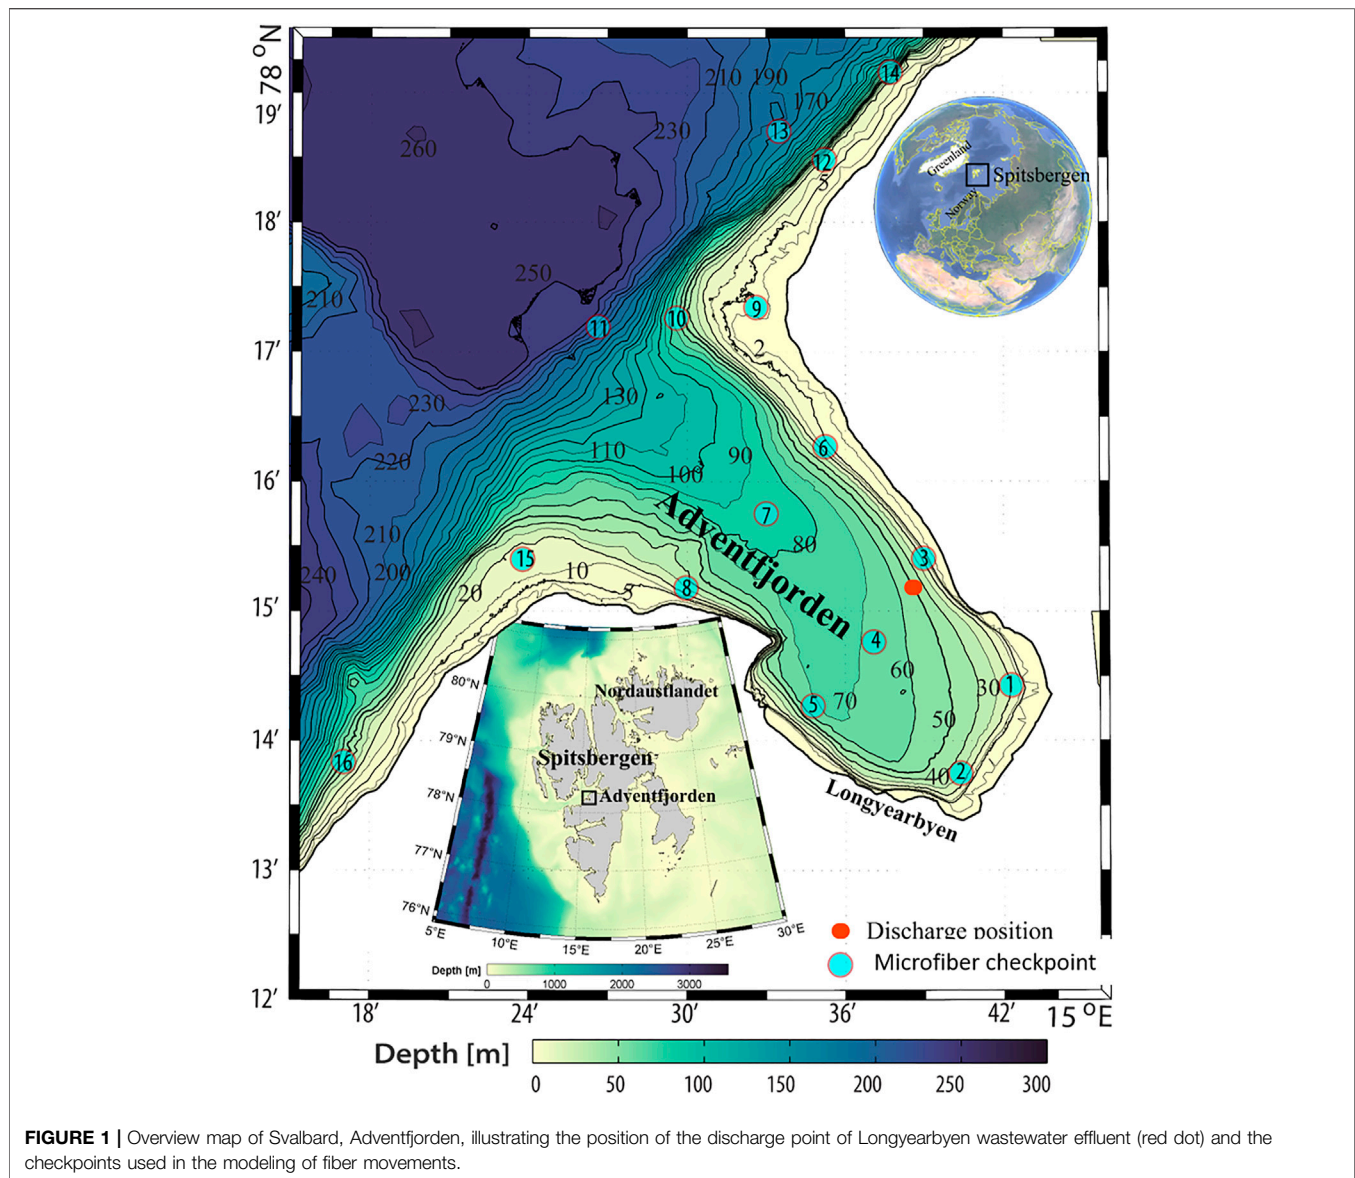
78 °N
19′
18′
17′
16′
15′
14′
13′
12′

260
250
210
230
220
210
200
240
210
190
170
230
130
110
100
90
80
20
10
5
5
2
60
70
50
30
40

1 2 3 4 5 6 7 8 9 10 11 12 13 14 15 16

Adventfjorden
Longyearbyen

Greenland
Norway
Spitsbergen

Nordaustlandet
Spitsbergen
Adventfjorden
80°N
79°N
78°N
77°N
76°N
5°E 10°E 15°E 20°E 25°E 30°E
Depth [m] 0 1000 2000 3000

Discharge position
Microfiber checkpoint

18′ 24′ 30′ 36′ 42′ 15 °E

Depth [m] 0 50 100 150 200 250 300

FIGURE 1 | Overview map of Svalbard, Adventfjorden, illustrating the position of the discharge point of Longyearbyen wastewater effluent (red dot) and the checkpoints used in the modeling of fiber movements.